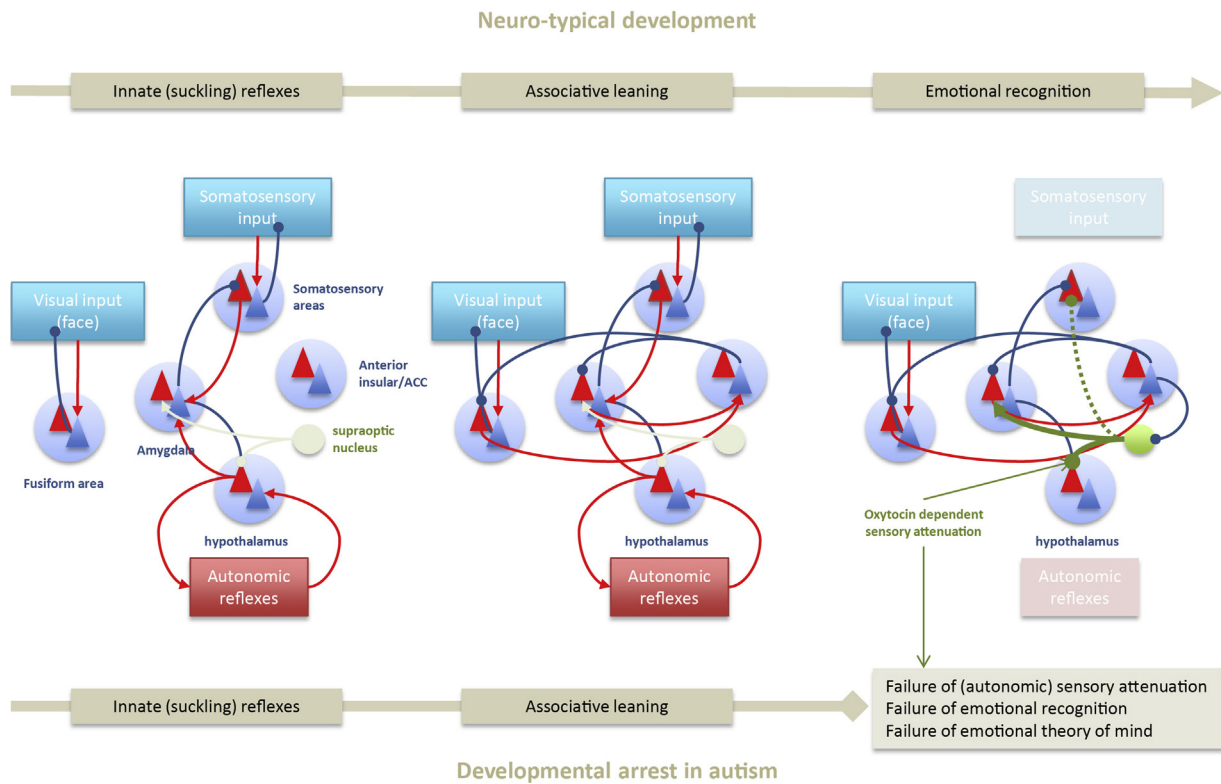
Neuro-typical development

Innate (suckling) reflexes

Associative leaning

Emotional recognition

Somatosensory input

Visual input (face)

Somatosensory areas

Anterior insular/ACC

Amygdala

supraoptic nucleus

Fusiform area

hypothalamus

Autonomic reflexes

Somatosensory input

Visual input (face)

hypothalamus

Autonomic reflexes

Somatosensory input

Visual input (face)

Oxytocin dependent sensory attenuation

hypothalamus

Autonomic reflexes

Innate (suckling) reflexes

Associative leaning

Failure of (autonomic) sensory attenuation
Failure of emotional recognition
Failure of emotional theory of mind

Developmental arrest in autism